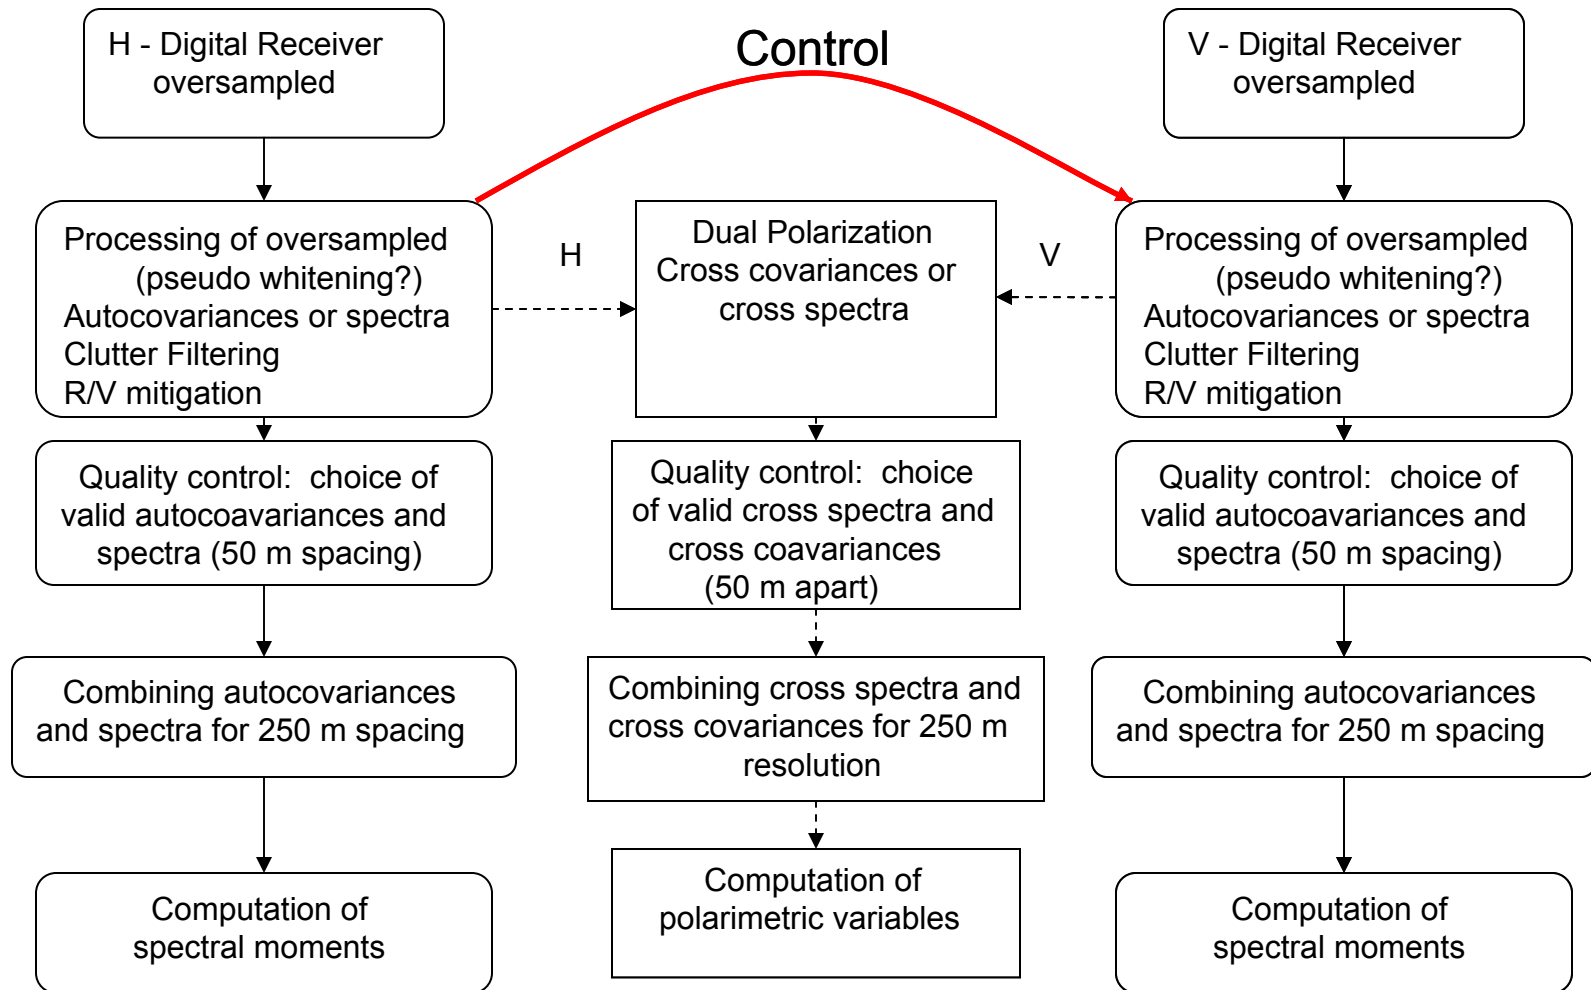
H - Digital Receiver oversampled

Control

V - Digital Receiver oversampled

Processing of oversampled (pseudo whitening?)
Autocovariances or spectra
Clutter Filtering
R/V mitigation

H

Dual Polarization Cross covariances or cross spectra

V

Processing of oversampled (pseudo whitening?)
Autocovariances or spectra
Clutter Filtering
R/V mitigation

Quality control: choice of valid autocoavariances and spectra (50 m spacing)

Quality control: choice of valid cross spectra and cross coavariances (50 m apart)

Quality control: choice of valid autocoavariances and spectra (50 m spacing)

Combining autocovariances and spectra for 250 m spacing

Combining cross spectra and cross covariances for 250 m resolution

Combining autocovariances and spectra for 250 m spacing

Computation of spectral moments

Computation of polarimetric variables

Computation of spectral moments